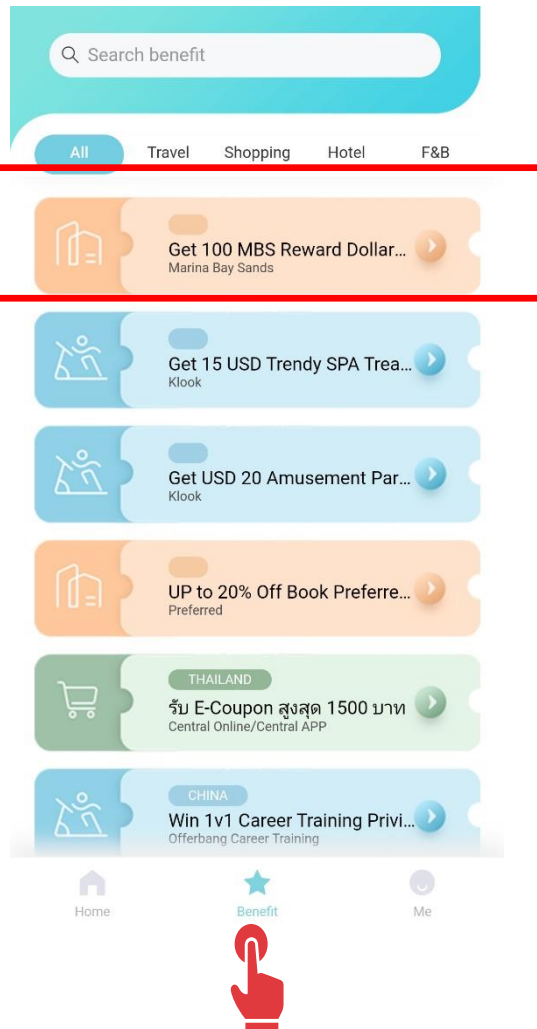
Search benefit

All Travel Shopping Hotel F&B

Get 100 MBS Reward Dollar...
Marina Bay Sands

Get 15 USD Trendy SPA Trea...
Klook

Get USD 20 Amusement Par...
Klook

UP to 20% Off Book Preferre...
Preferred

THAILAND
รับ E-Coupon สูงสุด 1500 บาท
Central Online/Central APP

CHINA
Win 1v1 Career Training Privi...
Offerbang Career Training

Home Benefit Me